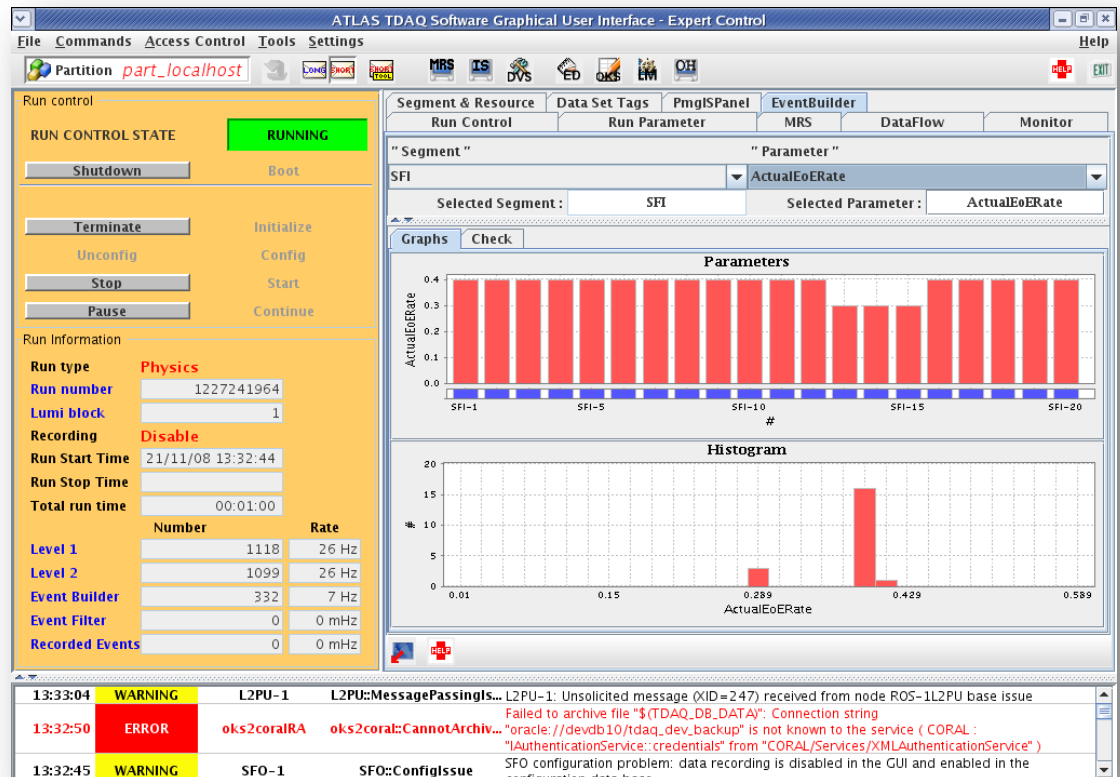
ATLAS TDAQ Software Graphical User Interface - Expert Control

File Commands Access Control Tools Settings Help

Partition part_localhost

LONG SHORT SHORT TOOL MRS IS DVS ED OKS LM OH HELP EXIT

Run control

RUN CONTROL STATE RUNNING

Shutdown Boot

Terminate Initialize

Unconfig Config

Stop Start

Pause Continue

Run Information

Run type Physics

Run number 1227241964

Lumi block 1

Recording Disable

Run Start Time 21/11/08 13:32:44

Run Stop Time

Total run time 00:01:00

| | Number | Rate |
|---|---|---|
| Level 1 | 1118 | 26 Hz |
| Level 2 | 1099 | 26 Hz |
| Event Builder | 332 | 7 Hz |
| Event Filter | 0 | 0 mHz |
| Recorded Events | 0 | 0 mHz |

Segment & Resource Data Set Tags PmgISPanel EventBuilder

Run Control Run Parameter MRS DataFlow Monitor

" Segment " " Parameter "

SFI ActualEoERate

Selected Segment : SFI Selected Parameter : ActualEoERate

Graphs Check

Parameters

ActualEoERate

0.4 0.3 0.2 0.1 0.0

SFI-1 SFI-5 SFI-10 SFI-15 SFI-20

#

Histogram

20 15 10 5 0

#

0.01 0.15 0.289 0.429 0.589

ActualEoERate

HELP

| | | | | |
|---|---|---|---|---|
| 13:33:04 | WARNING | L2PU-1 | L2PU::MessagePassingIs... | L2PU-1: Unsolicited message (XID=247) received from node ROS-1L2PU base issue |
| 13:32:50 | ERROR | oks2coralRA | oks2coral::CannotArchiv... | Failed to archive file "$(TDAQ_DB_DATA)": Connection string "oracle://devdb10/tdaq_dev_backup" is not known to the service ( CORAL : "IAuthenticationService::credentials" from "CORAL/Services/XMLAuthenticationService" ) |
| 13:32:45 | WARNING | SFO-1 | SFO::ConfigIssue | SFO configuration problem: data recording is disabled in the GUI and enabled in the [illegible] |